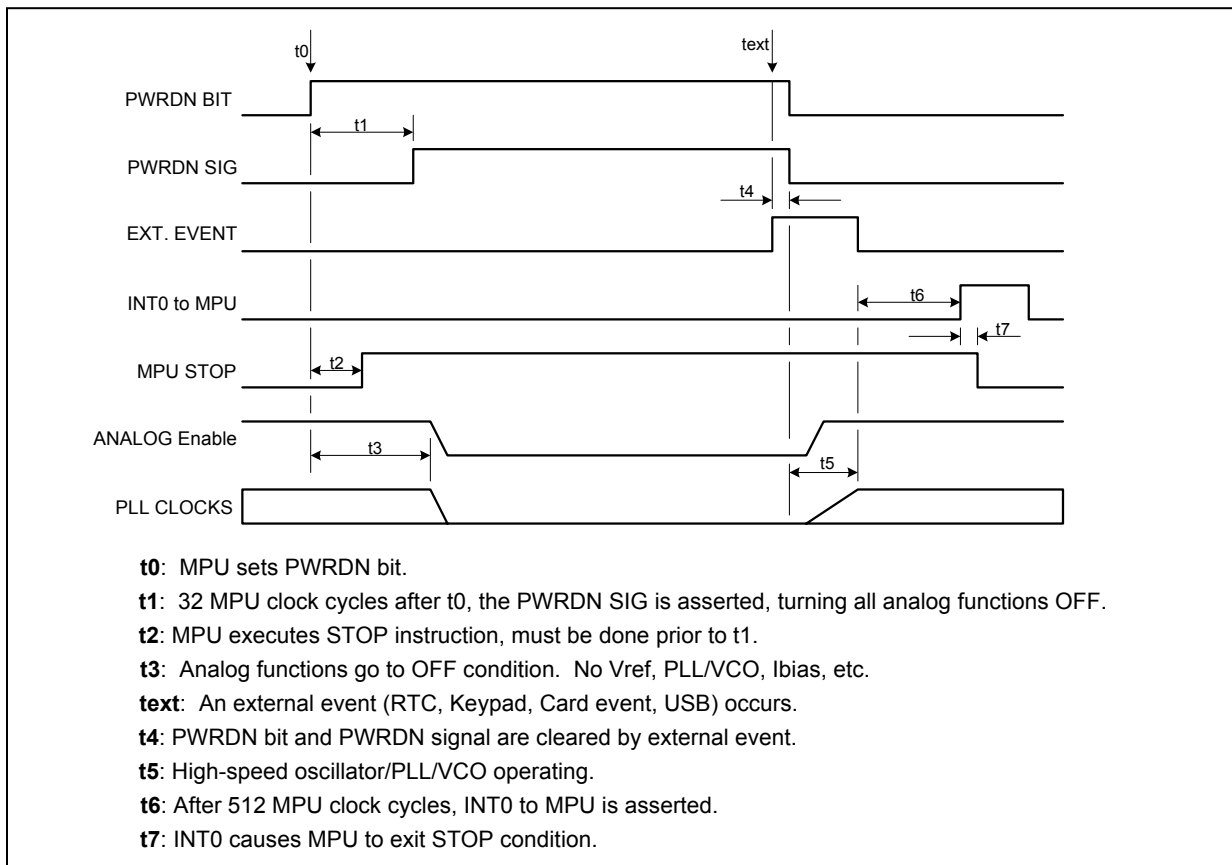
t0

text

PWRDN BIT

t1

PWRDN SIG

t4

EXT. EVENT

INT0 to MPU

t6

t7

MPU STOP

t2

ANALOG Enable

t3

t5

PLL CLOCKS

**t0**: MPU sets PWRDN bit.

**t1**: 32 MPU clock cycles after t0, the PWRDN SIG is asserted, turning all analog functions OFF.

**t2**: MPU executes STOP instruction, must be done prior to t1.

**t3**: Analog functions go to OFF condition. No Vref, PLL/VCO, Ibias, etc.

**text**: An external event (RTC, Keypad, Card event, USB) occurs.

**t4**: PWRDN bit and PWRDN signal are cleared by external event.

**t5**: High-speed oscillator/PLL/VCO operating.

**t6**: After 512 MPU clock cycles, INT0 to MPU is asserted.

**t7**: INT0 causes MPU to exit STOP condition.